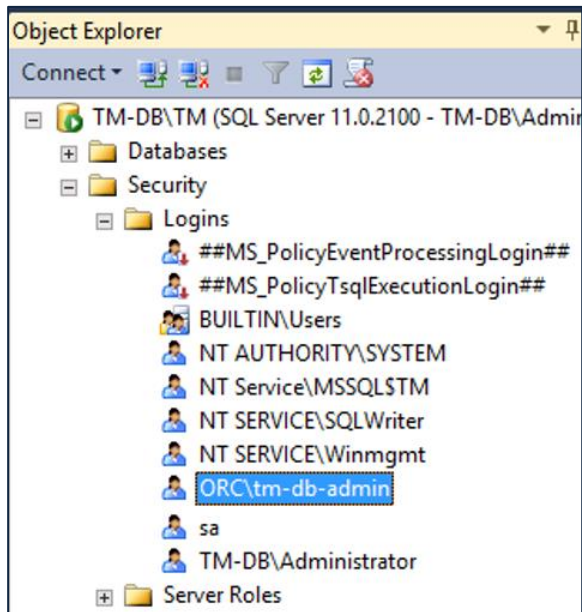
Object Explorer

Connect

TM-DB\TM (SQL Server 11.0.2100 - TM-DB\Admir

Databases

Security

Logins

##MS_PolicyEventProcessingLogin##

##MS_PolicyTsqlExecutionLogin##

BUILTIN\Users

NT AUTHORITY\SYSTEM

NT Service\MSSQL$TM

NT SERVICE\SQLWriter

NT SERVICE\Winmgmt

ORC\tm-db-admin

sa

TM-DB\Administrator

Server Roles